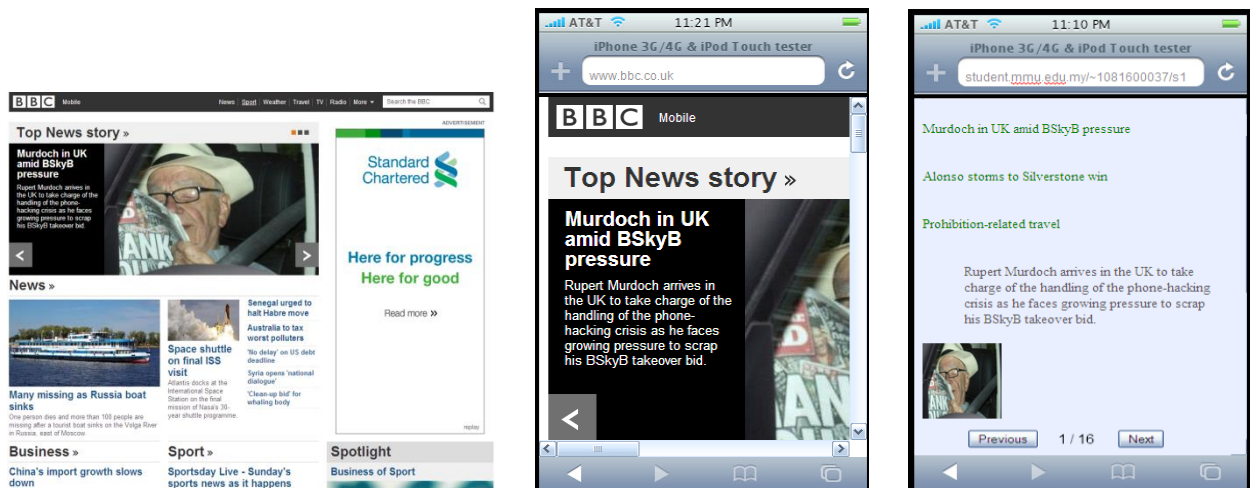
BBC Mobile News | Sport | Weather | Travel | TV | Radio | More Search the BBC

Top News story »

Murdoch in UK amid BSkyB pressure

Rupert Murdoch arrives in the UK to take charge of the handling of the phone-hacking crisis as he faces growing pressure to scrap his BSkyB takeover bid.

ADVERTISEMENT

Standard Chartered

Here for progress
Here for good

Read more »

replay

News »

Many missing as Russia boat sinks
One person dies and more than 100 people are missing after a tourist boat sinks on the Volga River in Russia, east of Moscow

Space shuttle on final ISS visit
Atlantis docks at the International Space Station on the final mission of Nasa's 30-year shuttle programme.

Senegal urged to halt Habre move

Australia to tax worst polluters

'No delay' on US debt deadline

Syria opens 'national dialogue'

'Clean-up bid' for whaling body

Business »

China's import growth slows down

Sport »

Sportsday Live - Sunday's sports news as it happens

Spotlight

Business of Sport

AT&T 11:21 PM

iPhone 3G/4G & iPod Touch tester

www.bbc.co.uk

BBC Mobile

Top News story »

Murdoch in UK amid BSkyB pressure

Rupert Murdoch arrives in the UK to take charge of the handling of the phone-hacking crisis as he faces growing pressure to scrap his BSkyB takeover bid.

AT&T 11:10 PM

iPhone 3G/4G & iPod Touch tester

student.mmu.edu.my/~1081600037/s1

Murdoch in UK amid BSkyB pressure

Alonso storms to Silverstone win

Prohibition-related travel

Rupert Murdoch arrives in the UK to take charge of the handling of the phone-hacking crisis as he faces growing pressure to scrap his BSkyB takeover bid.

Previous 1 / 16 Next